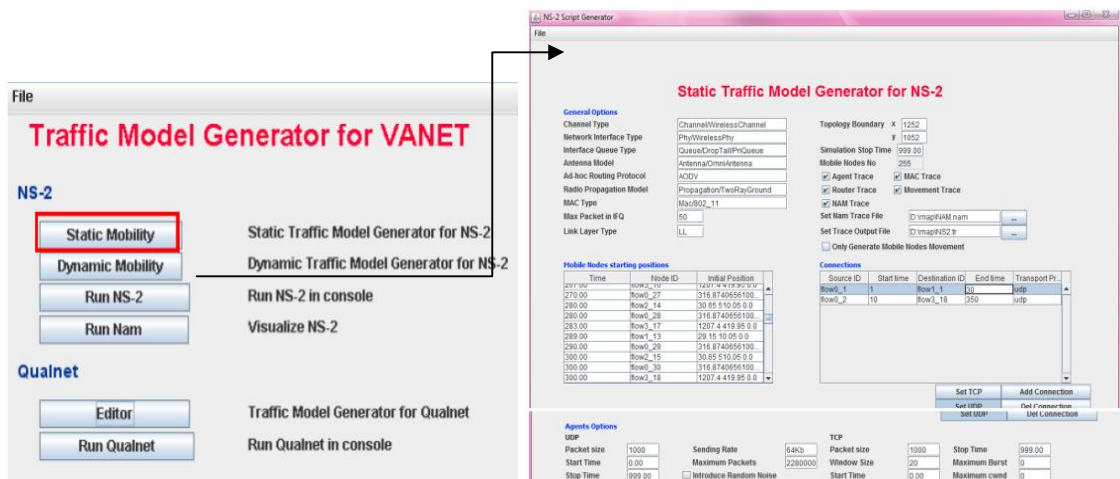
File

Traffic Model Generator for VANET

NS-2

Static Mobility
Static Traffic Model Generator for NS-2

Dynamic Mobility
Dynamic Traffic Model Generator for NS-2

Run NS-2
Run NS-2 in console

Run Nam
Visualize NS-2

Qualnet

Editor
Traffic Model Generator for Qualnet

Run Qualnet
Run Qualnet in console

NS-2 Script Generator

File

Static Traffic Model Generator for NS-2

General Options
Channel Type: Channel/WirelessChannel
Network Interface Type: Phy/WirelessPhy
Interface Queue Type: Queue/DropTail/PriQueue
Antenna Model: Antenna/OmniAntenna
Ad-hoc Routing Protocol: AODV
Radio Propagation Model: Propagation/TwoRayGround
MAC Type: Mac/802_11
Max Packet in IFQ: 50
Link Layer Type: LL

Topology Boundary X 1252
Y 1052
Simulation Stop Time 999.00
Mobile Nodes No 255
Agent Trace
MAC Trace
Router Trace
Movement Trace
NAM Trace
Set Nam Trace File D:\map\NAM.nam ...
Set Trace Output File D:\map\NS2.tr ...
Only Generate Mobile Nodes Movement

Mobile Nodes starting positions

| Time | Node ID | Initial Position |
|---|---|---|
| 267.00 | flow3_16 | 1207.4 419.95 0.0 |
| 270.00 | flow0_27 | 316.8740656100... |
| 280.00 | flow2_14 | 30.65 510.05 0.0 |
| 280.00 | flow0_28 | 316.8740656100... |
| 283.00 | flow3_17 | 1207.4 419.95 0.0 |
| 289.00 | flow1_13 | 29.15 10.05 0.0 |
| 290.00 | flow0_29 | 316.8740656100... |
| 300.00 | flow2_15 | 30.65 510.05 0.0 |
| 300.00 | flow0_30 | 316.8740656100... |
| 300.00 | flow3_18 | 1207.4 419.95 0.0 |

Connections

| Source ID | Start time | Destination ID | End time | Transport Pr... |
|---|---|---|---|---|
| flow0_1 | 1 | flow1_1 | 30 | udp |
| flow0_2 | 10 | flow3_18 | 350 | udp |

Set TCP
Add Connection
Set UDP
Del Connection

Agents Options
UDP
Packet size 1000
Start Time 0.00
Stop Time 999.00
Sending Rate 64Kb
Maximum Packets 2280000
Introduce Random Noise
TCP
Packet size 1000
Start Time 0.00
Window Size 20
Stop Time 999.00
Maximum Burst 0
Maximum cwnd 0